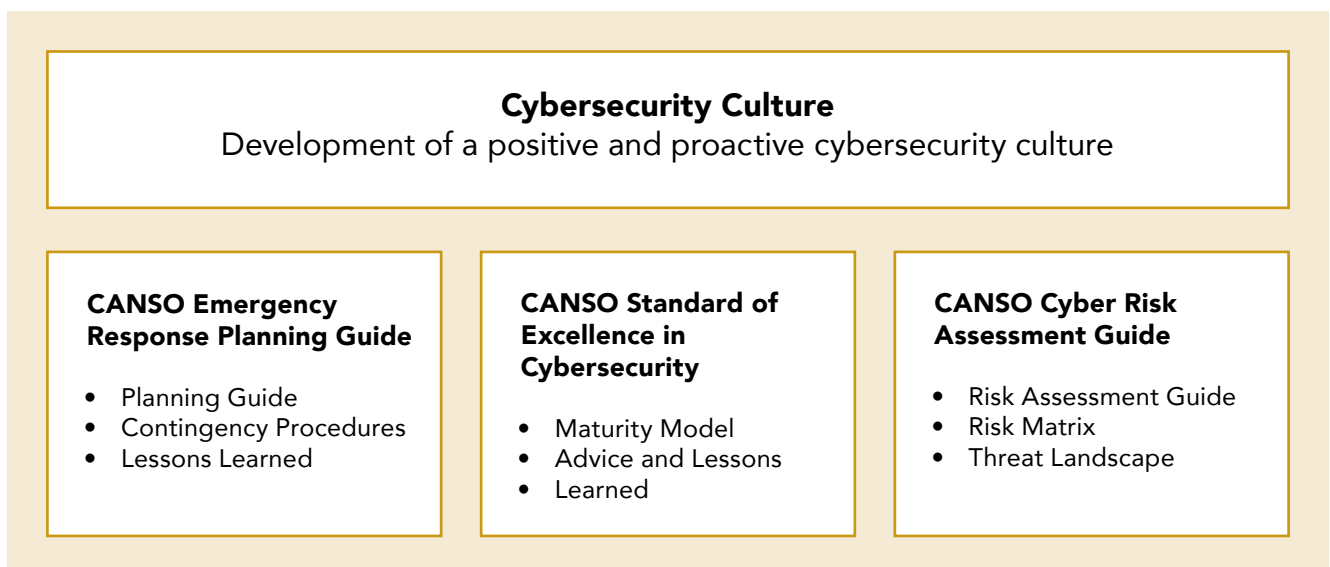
**Cybersecurity Culture**
Development of a positive and proactive cybersecurity culture

**CANSO Emergency Response Planning Guide**

- Planning Guide
- Contingency Procedures
- Lessons Learned

**CANSO Standard of Excellence in Cybersecurity**

- Maturity Model
- Advice and Lessons
- Learned

**CANSO Cyber Risk Assessment Guide**

- Risk Assessment Guide
- Risk Matrix
- Threat Landscape